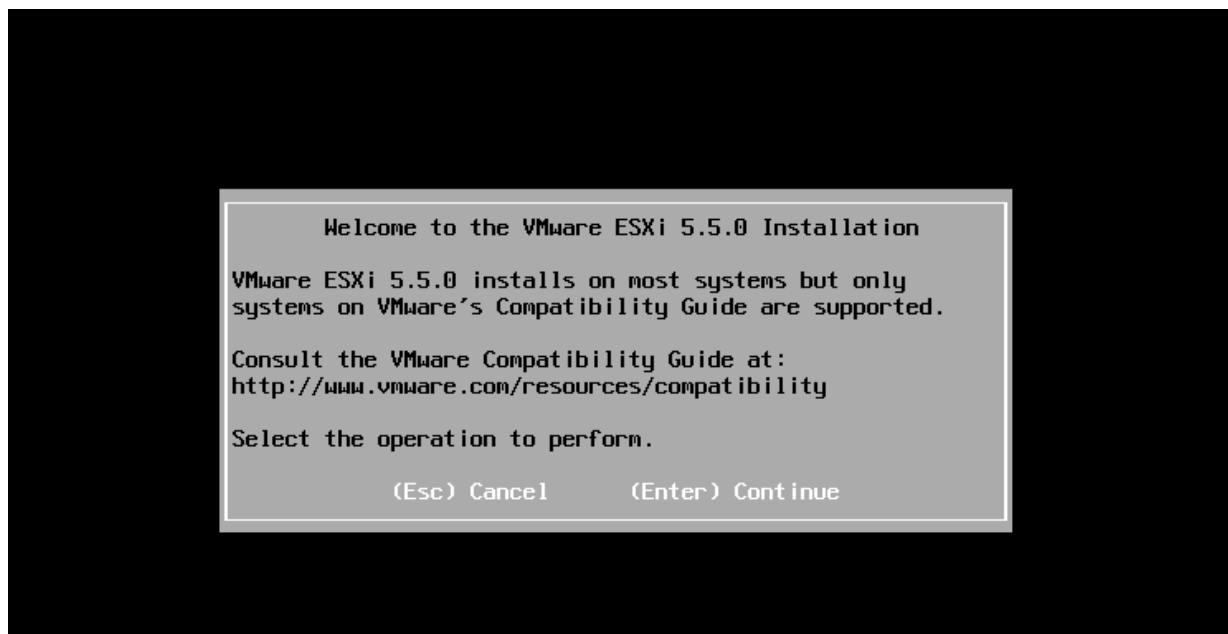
Welcome to the VMware ESXi 5.5.0 Installation

VMware ESXi 5.5.0 installs on most systems but only systems on VMware's Compatibility Guide are supported.

Consult the VMware Compatibility Guide at:
http://www.vmware.com/resources/compatibility

Select the operation to perform.

(Esc) Cancel (Enter) Continue